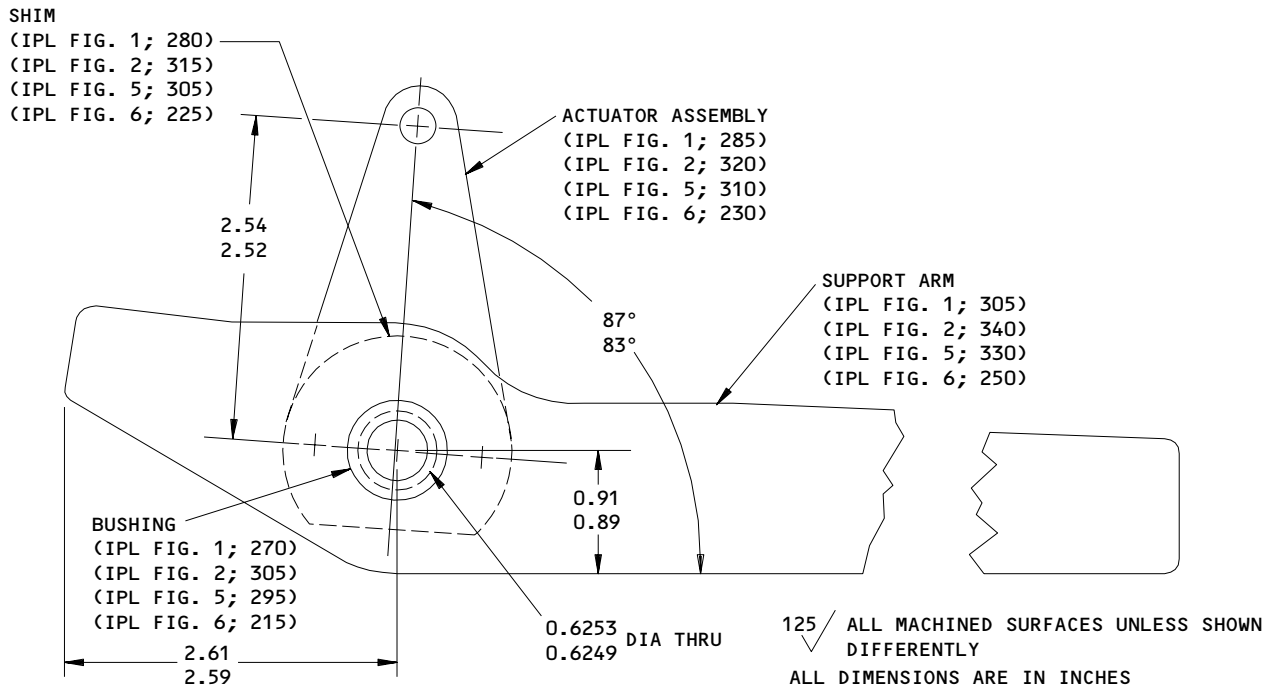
SHIM
(IPL FIG. 1; 280)
(IPL FIG. 2; 315)
(IPL FIG. 5; 305)
(IPL FIG. 6; 225)

ACTUATOR ASSEMBLY
(IPL FIG. 1; 285)
(IPL FIG. 2; 320)
(IPL FIG. 5; 310)
(IPL FIG. 6; 230)

2.54
2.52

SUPPORT ARM
(IPL FIG. 1; 305)
(IPL FIG. 2; 340)
(IPL FIG. 5; 330)
(IPL FIG. 6; 250)

87°
83°

0.91
0.89

BUSHING
(IPL FIG. 1; 270)
(IPL FIG. 2; 305)
(IPL FIG. 5; 295)
(IPL FIG. 6; 215)

0.6253
0.6249 DIA THRU

125 ALL MACHINED SURFACES UNLESS SHOWN DIFFERENTLY

ALL DIMENSIONS ARE IN INCHES

2.61
2.59